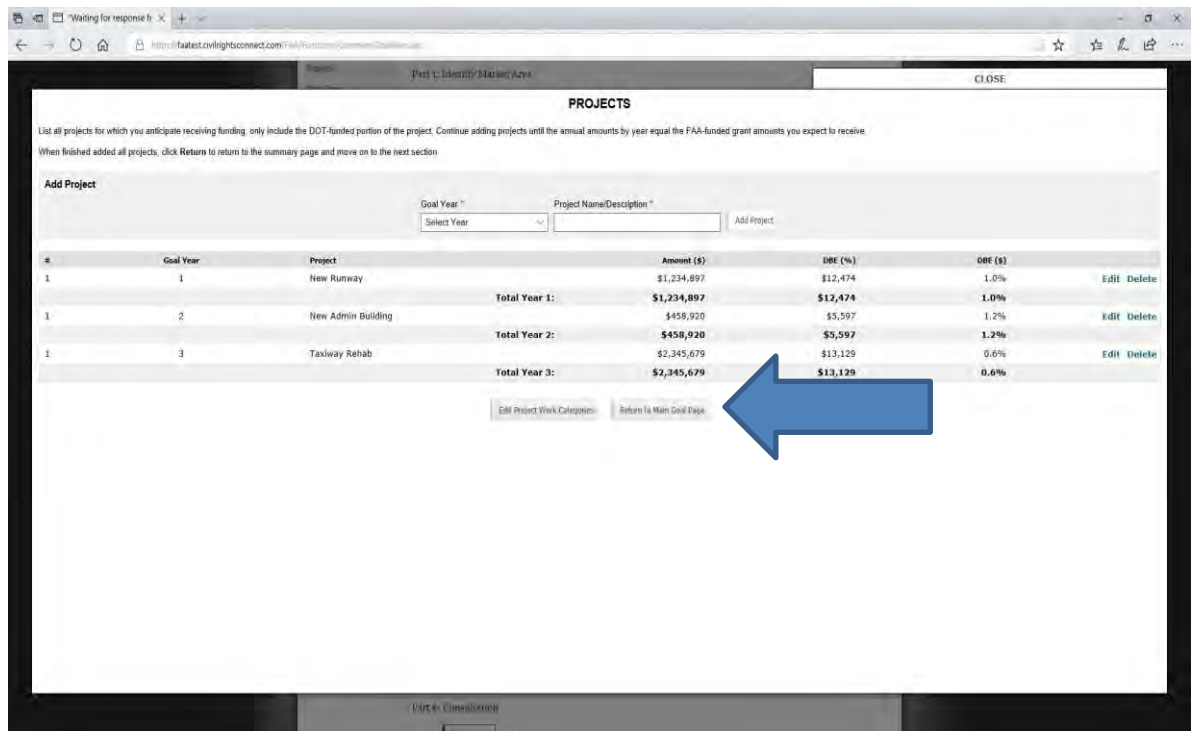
"Waiting for response fr ×

http://faatest.civilrightsconnect.com/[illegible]

Part 1: Identify Market Area

CLOSE

PROJECTS

List all projects for which you anticipate receiving funding, only include the DOT-funded portion of the project. Continue adding projects until the annual amounts by year equal the FAA-funded grant amounts you expect to receive.

When finished added all projects, click Return to return to the summary page and move on to the next section

Add Project

Goal Year *
Select Year

Project Name/Description *

Add Project

| # | Goal Year | Project | | Amount ($) | DBE (%) | DBE ($) | |
|---|---|---|---|---|---|---|---|
| 1 | 1 | New Runway | | $1,234,897 | $12,474 | 1.0% | Edit Delete |
| | | | Total Year 1: | $1,234,897 | $12,474 | 1.0% | |
| 1 | 2 | New Admin Building | | $458,920 | $5,597 | 1.2% | Edit Delete |
| | | | Total Year 2: | $458,920 | $5,597 | 1.2% | |
| 1 | 3 | Taxiway Rehab | | $2,345,679 | $13,129 | 0.6% | Edit Delete |
| | | | Total Year 3: | $2,345,679 | $13,129 | 0.6% | |

Edit Project Work Categories

Return to Main Goal Page

Part 6: Consultation